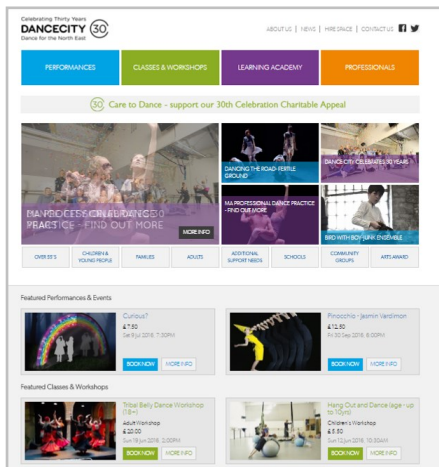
Celebrating Thirty Years
DANCECITY 30
Dance for the North East

ABOUT US | NEWS | HIRE SPACE | CONTACT US

PERFORMANCES
CLASSES & WORKSHOPS
LEARNING ACADEMY
PROFESSIONALS

30 Care to Dance - support our 30th Celebration Charitable Appeal

MA PROFESSIONAL DANCE PRACTICE - FIND OUT MORE
MORE INFO

DANCING THE ROAD: FERTILE GROUND

DANCE CITY CELEBRATES 30 YEARS

MA PROFESSIONAL DANCE PRACTICE - FIND OUT MORE

BIRD WITH BOY JUNK ENSEMBLE

OVER 55'S
CHILDREN & YOUNG PEOPLE
FAMILIES
ADULTS
ADDITIONAL SUPPORT NEEDS
SCHOOLS
COMMUNITY GROUPS
ARTS AWARD

Featured Performances & Events

Curious?
£7.50
Sat 9 Jul 2016 7:30PM
BOOK NOW
MORE INFO

Pinocchio - Jasmin Vardimon
£12.50
Fri 30 Sep 2016 8:00PM
BOOK NOW
MORE INFO

Featured Classes & Workshops

Tribal Belly Dance Workshop (18+)
Adult Workshop
£20.00
Sun 19 Jun 2016 2:00PM
BOOK NOW
MORE INFO

Hang Out and Dance (age - up to 10yrs)
Children's Workshop
£5.50
Sun 12 Jun 2016 10:30AM
BOOK NOW
MORE INFO